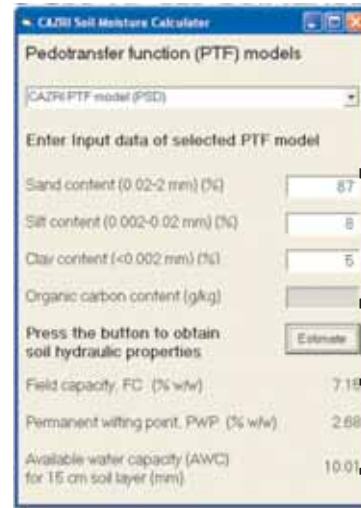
CAZRI Soil Moisture Calculator

Pedotransfer function (PTF) models

CAZRI PTF model (PSD)

Enter Input data of selected PTF model

Sand content (0.02-2 mm) (%) 87

Silt content (0.002-0.02 mm) (%) 8

Clay content (<0.002 mm) (%) 5

Organic carbon content (g/kg)

Press the button to obtain soil hydraulic properties

Estimate

Field capacity, FC (% w/w) 7.15

Permanent wilting point, PWP (% w/w) 2.68

Available water capacity (AWC) for 15 cm soil layer (mm) 10.01